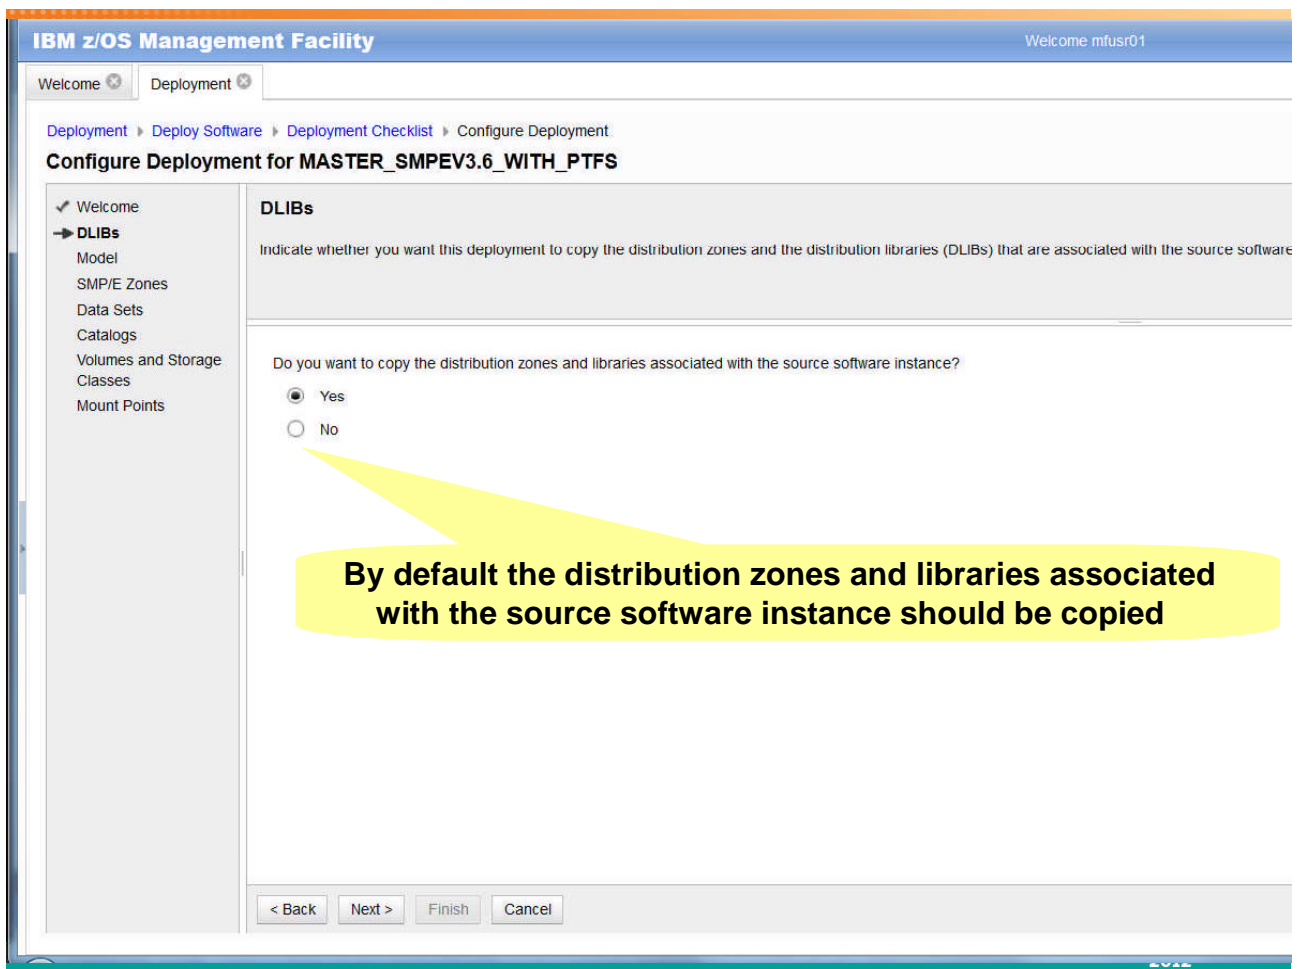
IBM z/OS Management Facility

Welcome mfusr01

Welcome

Deployment

Deployment ▸ Deploy Software ▸ Deployment Checklist ▸ Configure Deployment

Configure Deployment for MASTER_SMPEV3.6_WITH_PTFS

✓ Welcome
➔ DLIBs
Model
SMP/E Zones
Data Sets
Catalogs
Volumes and Storage Classes
Mount Points

DLIBs

Indicate whether you want this deployment to copy the distribution zones and the distribution libraries (DLIBs) that are associated with the source software

Do you want to copy the distribution zones and libraries associated with the source software instance?

Yes

No

By default the distribution zones and libraries associated with the source software instance should be copied

< Back

Next >

Finish

Cancel